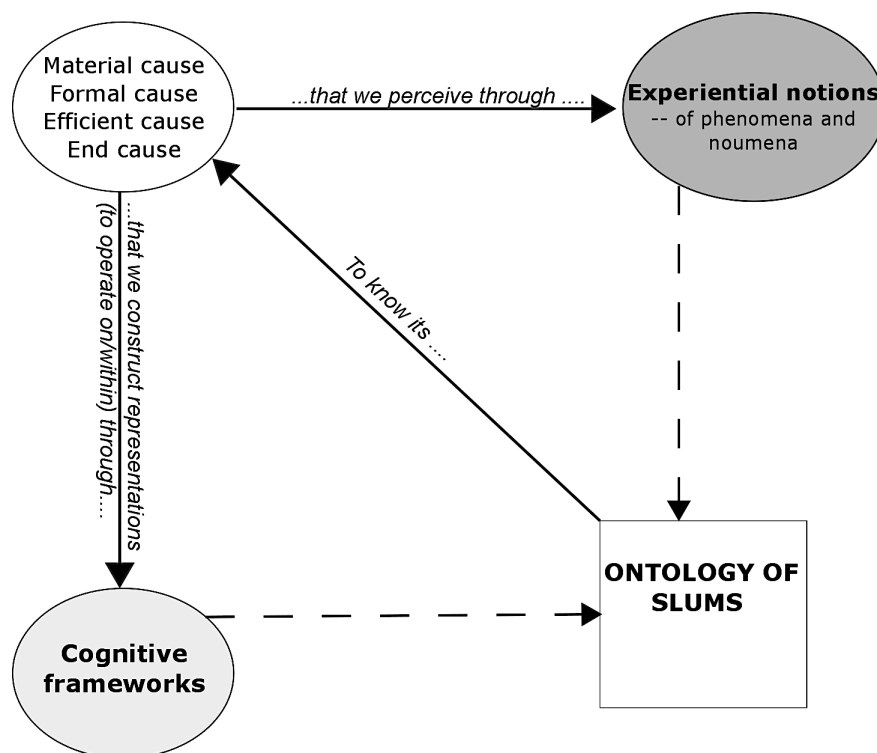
Material cause
Formal cause
Efficient cause
End cause

...that we perceive through ....

Experiential notions
-- of phenomena and noumena

...that we construct representations (to operate on/within) through....

To know its ....

ONTOLOGY OF SLUMS

Cognitive frameworks